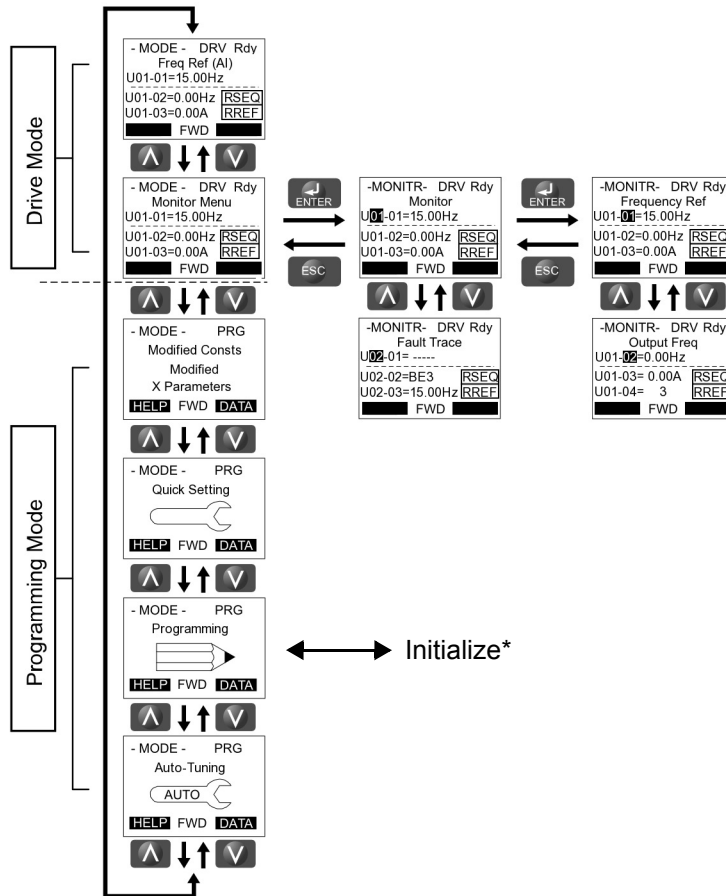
Drive Mode

- MODE - DRV Rdy
Freq Ref (AI)
U01-01=15.00Hz
U01-02=0.00Hz RSEQ
U01-03=0.00A RREF
FWD

- MODE - DRV Rdy
Monitor Menu
U01-01=15.00Hz
U01-02=0.00Hz RSEQ
U01-03=0.00A RREF
FWD

ENTER

ESC

-MONITR- DRV Rdy
Monitor
U01-01=15.00Hz
U01-02=0.00Hz RSEQ
U01-03=0.00A RREF
FWD

-MONITR- DRV Rdy
Fault Trace
U02-01= -----
U02-02=BE3 RSEQ
U02-03=15.00Hz RREF
FWD

ENTER

ESC

-MONITR- DRV Rdy
Frequency Ref
U01-01=15.00Hz
U01-02=0.00Hz RSEQ
U01-03=0.00A RREF
FWD

-MONITR- DRV Rdy
Output Freq
U01-02=0.00Hz
U01-03= 0.00A RSEQ
U01-04= 3 RREF
FWD

Programming Mode

- MODE - PRG
Modified Consts
Modified
X Parameters
HELP FWD DATA

- MODE - PRG
Quick Setting
HELP FWD DATA

- MODE - PRG
Programming
HELP FWD DATA

Initialize*

- MODE - PRG
Auto-Tuning
AUTO
HELP FWD DATA